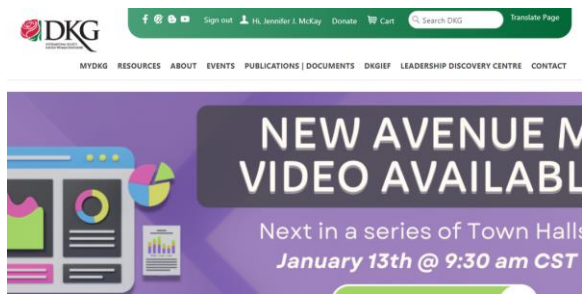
DKG
INTERNATIONAL SOCIETY FOR KEY WOMEN EDUCATORS

Sign out Hi, Jennifer J. McKay Donate Cart Search DKG Translate Page

MYDKG RESOURCES ABOUT EVENTS PUBLICATIONS | DOCUMENTS DKGIEF LEADERSHIP DISCOVERY CENTRE CONTACT

NEW AVENUE M
VIDEO AVAILABL

Next in a series of Town Halls
January 13th @ 9:30 am CST